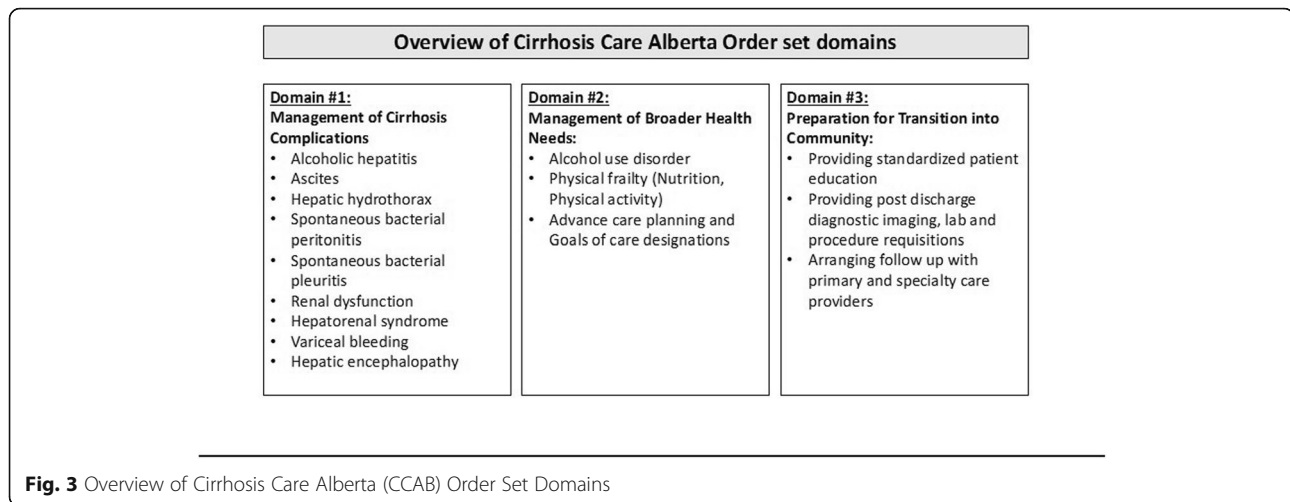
Overview of Cirrhosis Care Alberta Order set domains

Domain #1:
Management of Cirrhosis Complications
- Alcoholic hepatitis
- Ascites
- Hepatic hydrothorax
- Spontaneous bacterial peritonitis
- Spontaneous bacterial pleuritis
- Renal dysfunction
- Hepatorenal syndrome
- Variceal bleeding
- Hepatic encephalopathy

Domain #2:
Management of Broader Health Needs:
- Alcohol use disorder
- Physical frailty (Nutrition, Physical activity)
- Advance care planning and Goals of care designations

Domain #3:
Preparation for Transition into Community:
- Providing standardized patient education
- Providing post discharge diagnostic imaging, lab and procedure requisitions
- Arranging follow up with primary and specialty care providers

Fig. 3 Overview of Cirrhosis Care Alberta (CCAB) Order Set Domains